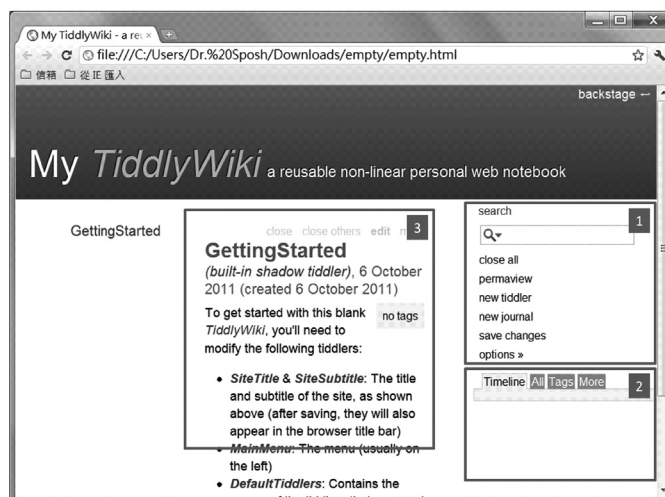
My TiddlyWiki - a reu ×

file:///C:/Users/Dr.%20Sposh/Downloads/empty/empty.html

信箱 從 IE 匯入

backstage ←

My TiddlyWiki a reusable non-linear personal web notebook

GettingStarted

close close others edit m 3

GettingStarted

(built-in shadow tiddler), 6 October 2011 (created 6 October 2011)

no tags

To get started with this blank TiddlyWiki, you'll need to modify the following tiddlers:

- SiteTitle & SiteSubtitle: The title and subtitle of the site, as shown above (after saving, they will also appear in the browser title bar)
- MainMenu: The menu (usually on the left)
- DefaultTiddlers: Contains the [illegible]

search 1

close all
permaview
new tiddler
new journal
save changes
options »

Timeline All Tags More 2